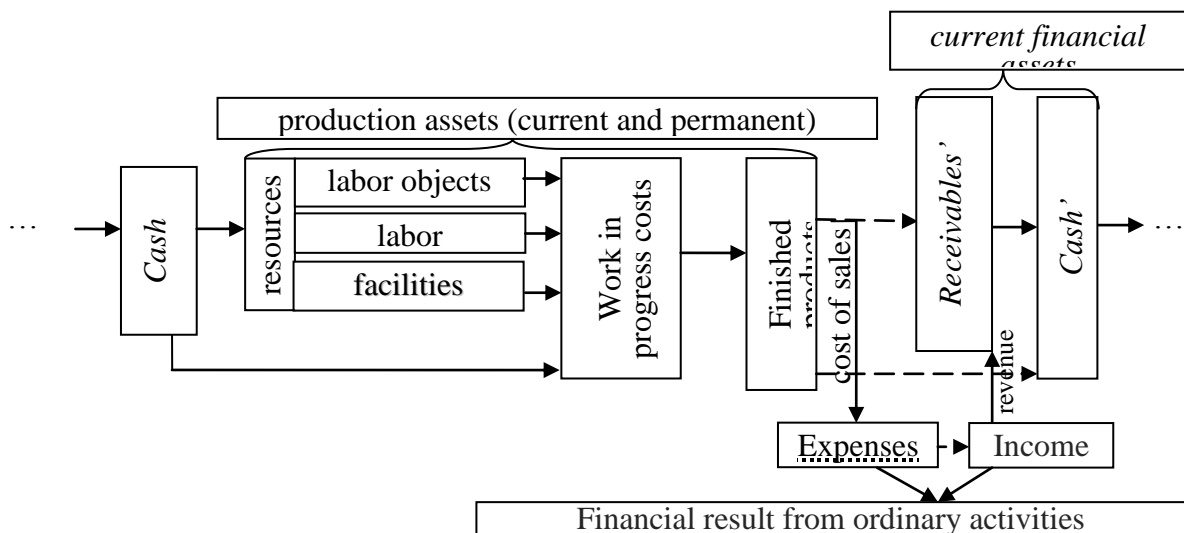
current financial assets

production assets (current and permanent)

…

Cash

resources

labor objects

labor

facilities

Work in progress costs

Finished products

cost of sales

Receivables'

Cash'

…

revenue

Expenses

Income

Financial result from ordinary activities